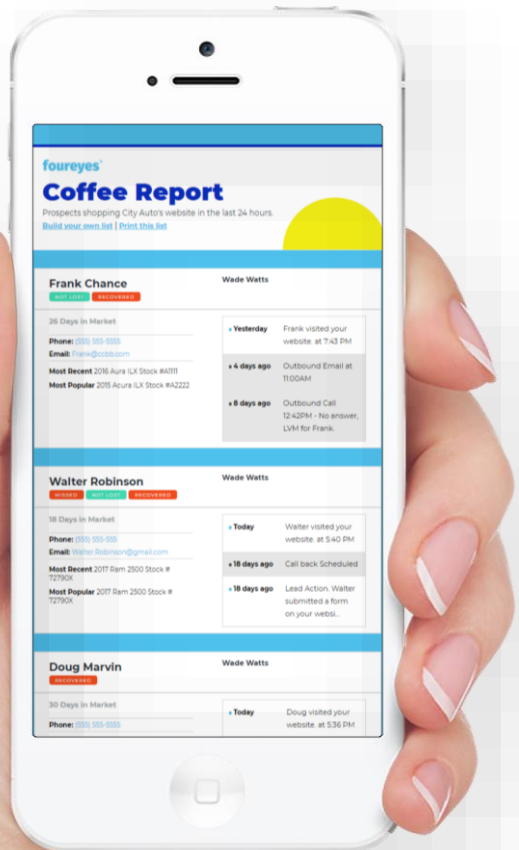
foureyes

Coffee Report

Prospects shopping City Auto's website in the last 24 hours.

Build your own list | Print this list

Frank Chance

NOT LOST RECOVERED

Wade Watts

26 Days in Market

Phone: (555) 555-5555

Email: Frank@ccbb.com

Most Recent 2016 Acura ILX Stock #A1111

Most Popular 2015 Acura ILX Stock #A2222

• Yesterday Frank visited your website. at 7:43 PM

• 4 days ago Outbound Email at 11:00AM

• 8 days ago Outbound Call 12:42PM - No answer, LVM for Frank.

Walter Robinson

MISSED NOT LOST RECOVERED

Wade Watts

18 Days in Market

Phone: (555) 555-555

Email: Walter.Robinson@gmail.com

Most Recent 2017 Ram 2500 Stock # T2790X

Most Popular 2017 Ram 2500 Stock # T2790X

• Today Walter visited your website. at 5:40 PM

• 18 days ago Call back Scheduled

• 18 days ago Lead Action. Walter submitted a form on your websi...

Doug Marvin

RECOVERED

Wade Watts

30 Days in Market

Phone: (555) 555-5555

• Today Doug visited your website. at 5:36 PM